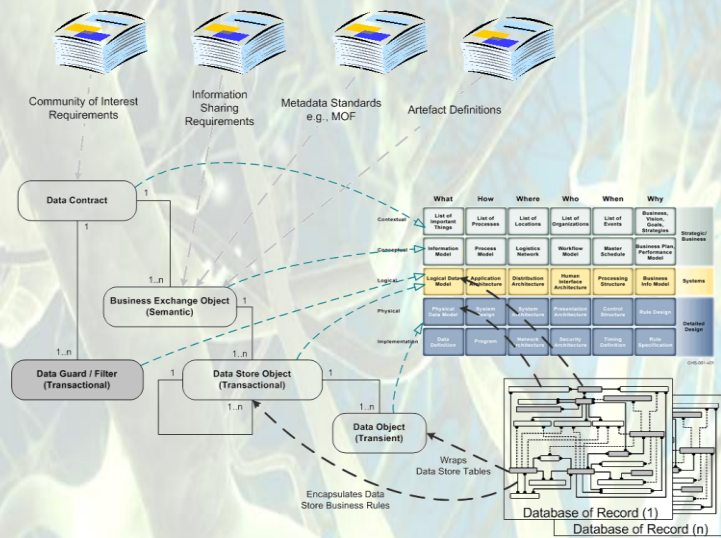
Community of Interest Requirements

Information Sharing Requirements

Metadata Standards e.g., MOF

Artefact Definitions

Data Contract

1

1

1..n

Business Exchange Object (Semantic)

1..n

Data Guard / Filter (Transactional)

1..n

1

Data Store Object (Transactional)

1

1..n

1..n

Data Object (Transient)

Wraps Data Store Tables

Encapsulates Data Store Business Rules

| | What | How | Where | Who | When | Why | |
|---|---|---|---|---|---|---|---|
| Contextual | List of Important Things | List of Processes | List of Locations | List of Organizations | List of Events | Business, Vision, Goals, Strategies | Strategic/ Business |
| Conceptual | Information Model | Process Model | Logistics Network | Workflow Model | Master Schedule | Business Plan, Performance Model | |
| Logical | Logical Dataset Model | Application Architecture | Distribution Architecture | Human Interface Architecture | Processing Structure | Business Info Model | Systems |
| Physical | Physical Data Model | System Design | System Architecture | Presentation Architecture | Control Structure | Rule Design | Detailed Design |
| Implementation | Data Definition | Program | Network Architecture | Security Architecture | Timing Definition | Rule Specification | |

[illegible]

Database of Record (1)

Database of Record (n)